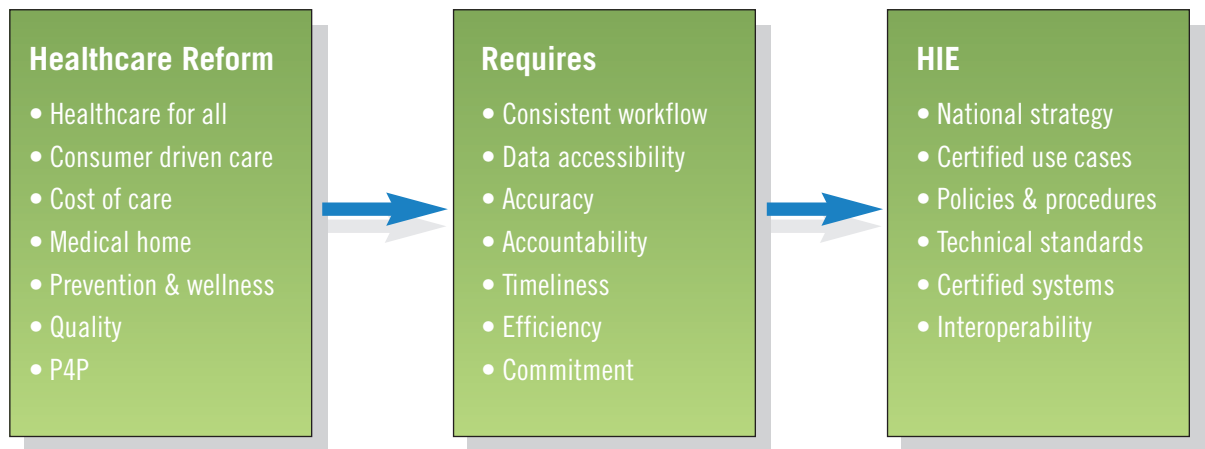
Healthcare Reform

• Healthcare for all
• Consumer driven care
• Cost of care
• Medical home
• Prevention & wellness
• Quality
• P4P

Requires

• Consistent workflow
• Data accessibility
• Accuracy
• Accountability
• Timeliness
• Efficiency
• Commitment

HIE

• National strategy
• Certified use cases
• Policies & procedures
• Technical standards
• Certified systems
• Interoperability